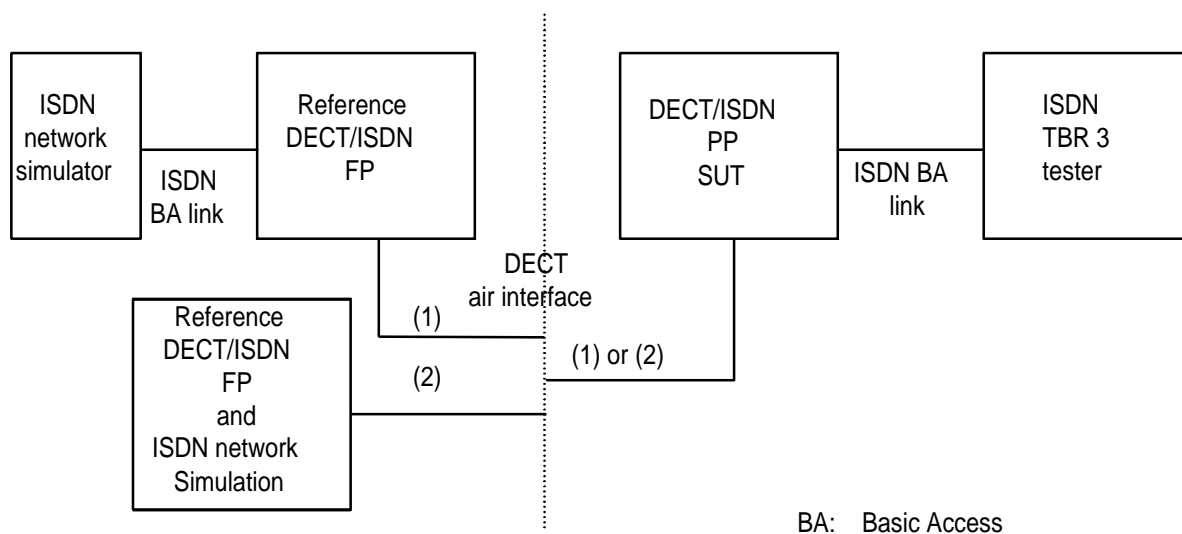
ISDN network simulator

ISDN BA link

Reference DECT/ISDN FP

DECT air interface

DECT/ISDN PP SUT

ISDN BA link

ISDN TBR 3 tester

Reference DECT/ISDN FP and ISDN network Simulation

(1)

(2)

(1) or (2)

BA: Basic Access